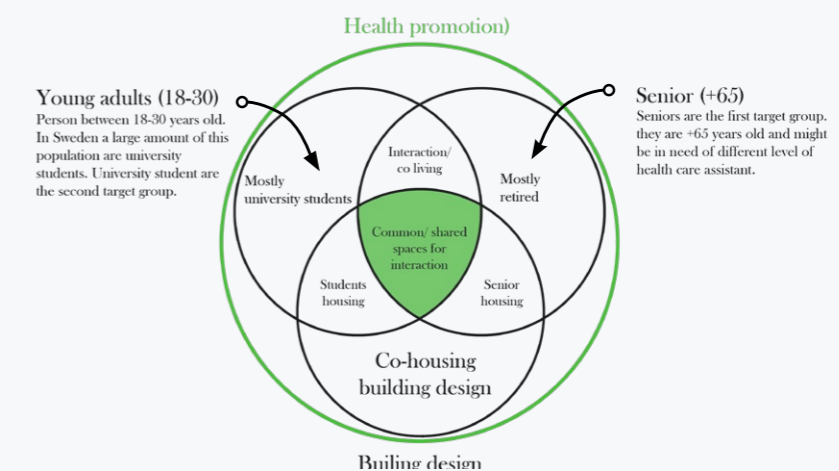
Health promotion)

Young adults (18-30)
Person between 18-30 years old. In Sweden a large amount of this population are university students. University student are the second target group.

Senior (+65)
Seniors are the first target group. they are +65 years old and might be in need of different level of health care assistant.

Mostly university students

Interaction/ co living

Mostly retired

Common/ shared spaces for interaction

Students housing

Senior housing

Co-housing building design

Builing design